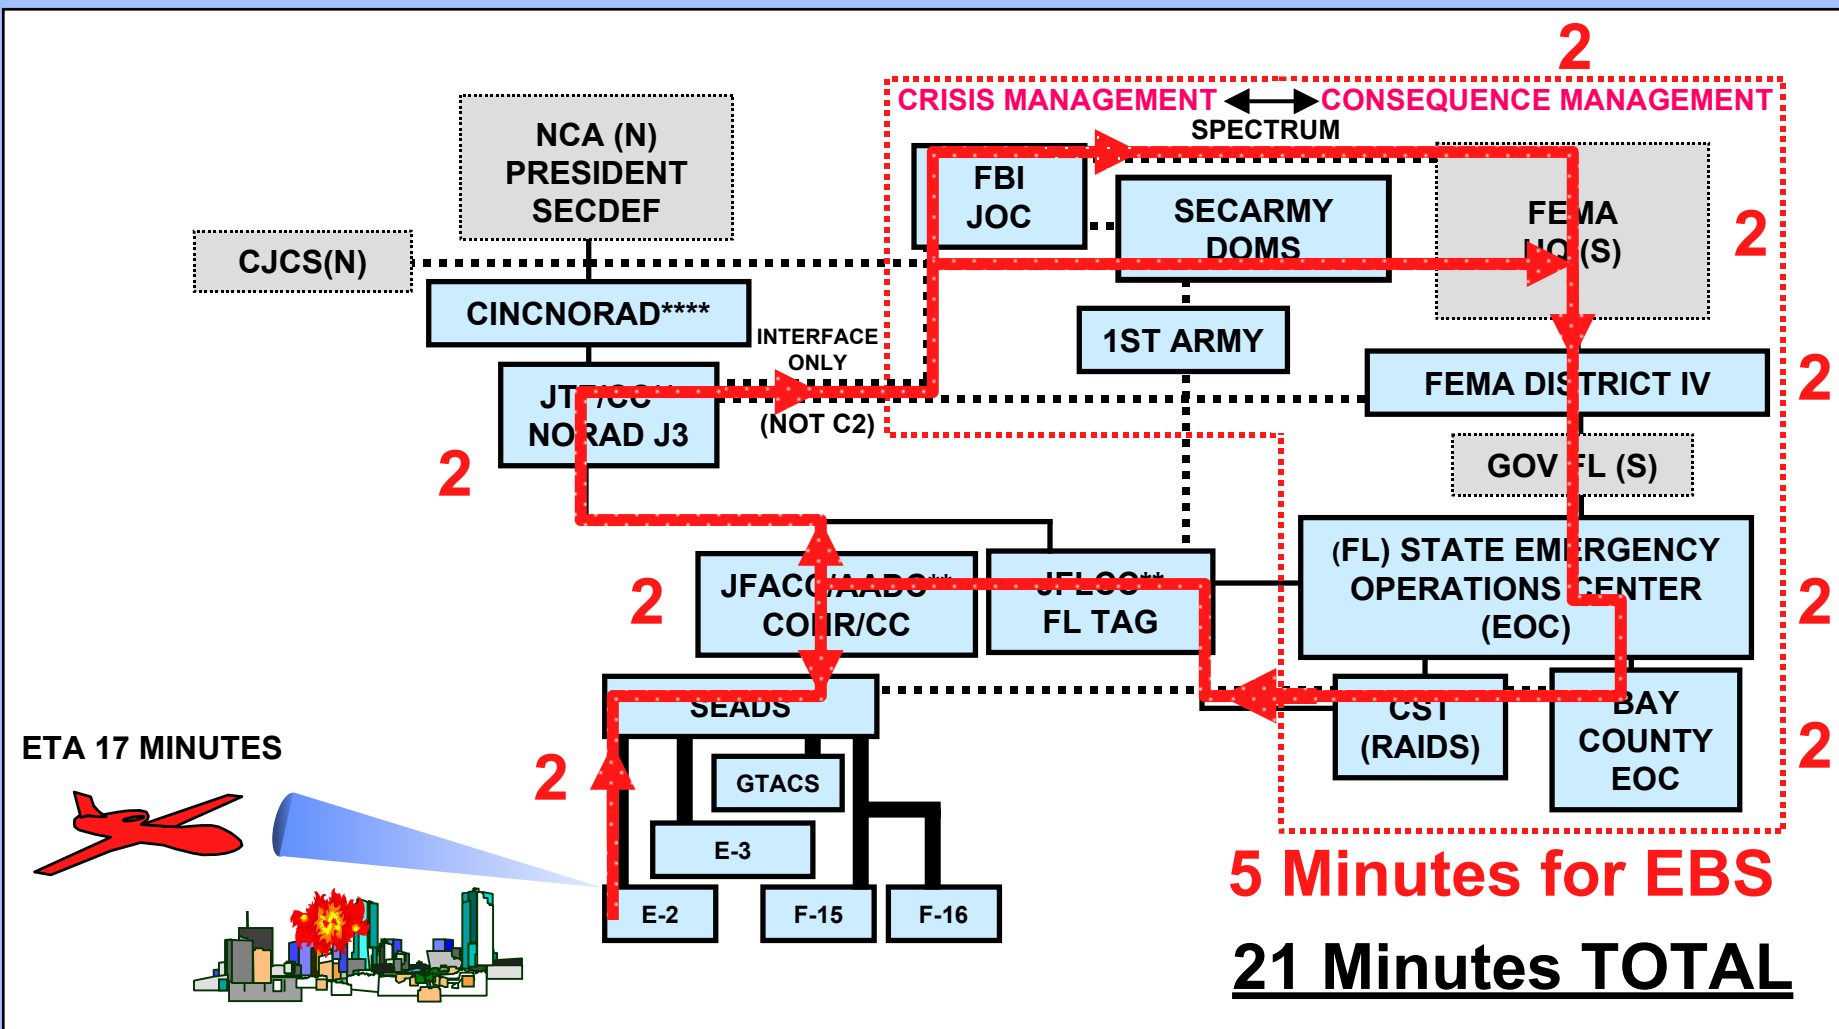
CRISIS MANAGEMENT CONSEQUENCE MANAGEMENT
SPECTRUM

2

NCA (N)
PRESIDENT
SECDEF

CJCS(N)

CINCNORAD****

JT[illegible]/CC
NO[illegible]RAD J3

INTERFACE ONLY
(NOT C2)

FBI
JOC

SECARMY
DOMS

FE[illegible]MA
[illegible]Q (S)

2

1ST ARMY

FEMA DI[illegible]STRICT IV

2

GOV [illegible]FL (S)

2

JFAC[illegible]
CO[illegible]R/CC

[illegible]
FL TAG

(FL) STATE EM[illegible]ERGENCY
OPERATIONS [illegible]CENTER
(EOC)

2

SEADS

GTACS

E-3

E-2

F-15

F-16

CST
(RAIDS)

BAY
COUNTY
EOC

2

2

ETA 17 MINUTES

5 Minutes for EBS

21 Minutes TOTAL